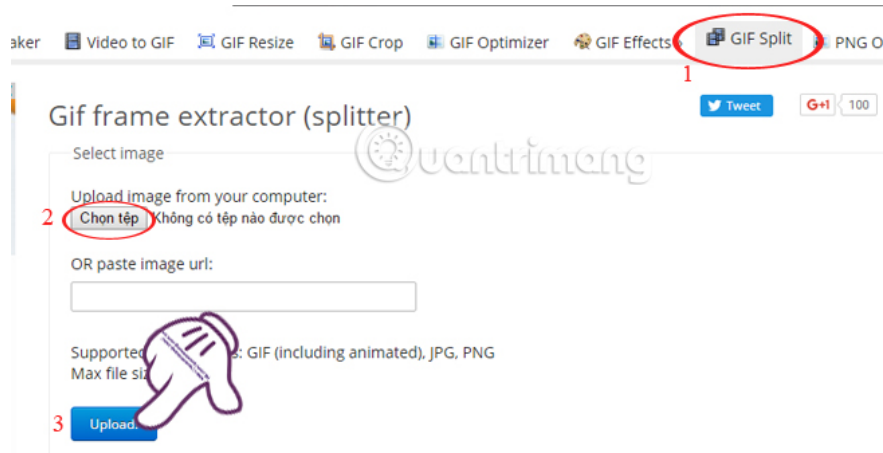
aker Video to GIF GIF Resize GIF Crop GIF Optimizer GIF Effects GIF Split PNG O

1

Gif frame extractor (splitter)

Tweet G+1 100

Select image

Quantrimang

Upload image from your computer:

2 Chọn tệp Không có tệp nào được chọn

OR paste image url:

Supporte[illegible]: GIF (including animated), JPG, PNG
Max file siz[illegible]

3 Upload